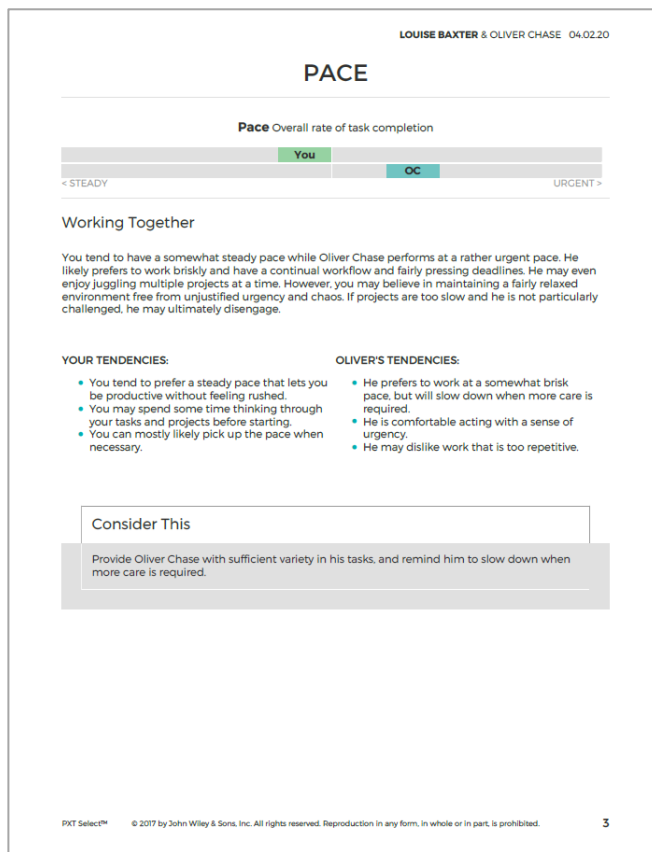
LOUISE BAXTER & OLIVER CHASE 04.02.20

PACE

Pace Overall rate of task completion

You

OC

< STEADY

URGENT >

Working Together

You tend to have a somewhat steady pace while Oliver Chase performs at a rather urgent pace. He likely prefers to work briskly and have a continual workflow and fairly pressing deadlines. He may even enjoy juggling multiple projects at a time. However, you may believe in maintaining a fairly relaxed environment free from unjustified urgency and chaos. If projects are too slow and he is not particularly challenged, he may ultimately disengage.

YOUR TENDENCIES:

- You tend to prefer a steady pace that lets you be productive without feeling rushed.
- You may spend some time thinking through your tasks and projects before starting.
- You can mostly likely pick up the pace when necessary.

OLIVER'S TENDENCIES:

- He prefers to work at a somewhat brisk pace, but will slow down when more care is required.
- He is comfortable acting with a sense of urgency.
- He may dislike work that is too repetitive.

Consider This

Provide Oliver Chase with sufficient variety in his tasks, and remind him to slow down when more care is required.

PXT Select™ © 2017 by John Wiley & Sons, Inc. All rights reserved. Reproduction in any form, in whole or in part, is prohibited. 3